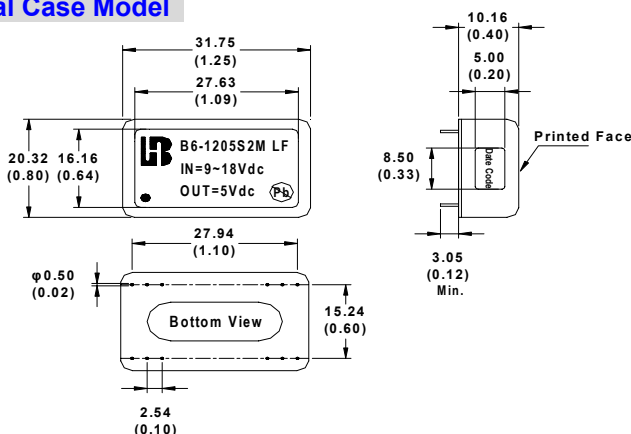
al Case Model

31.75
(1.25)
27.63
(1.09)

20.32
(0.80)
16.16
(0.64)

B6-1205S2M LF
IN=9~18Vdc
OUT=5Vdc
Pb

27.94
(1.10)

φ0.50
(0.02)

Bottom View

15.24
(0.60)

2.54
(0.10)

10.16
(0.40)
5.00
(0.20)

Printed Face

8.50
(0.33)

Date Code

3.05
(0.12)
Min.